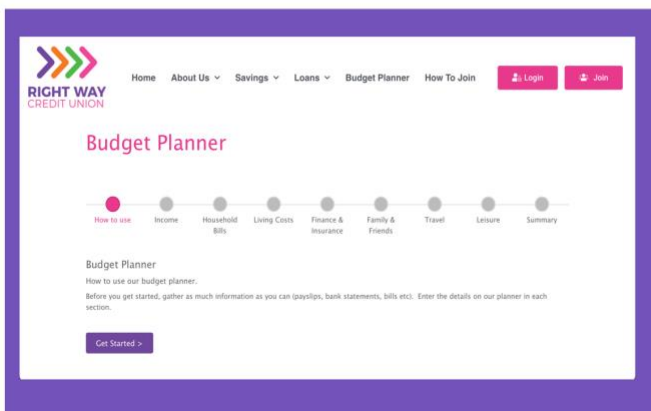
RIGHT WAY
CREDIT UNION

Home About Us Savings Loans Budget Planner How To Join Login Join

Budget Planner

How to use Income Household Bills Living Costs Finance & Insurance Family & Friends Travel Leisure Summary

Budget Planner

How to use our budget planner.

Before you get started, gather as much information as you can (payslips, bank statements, bills etc). Enter the details on our planner in each section.

Get Started >